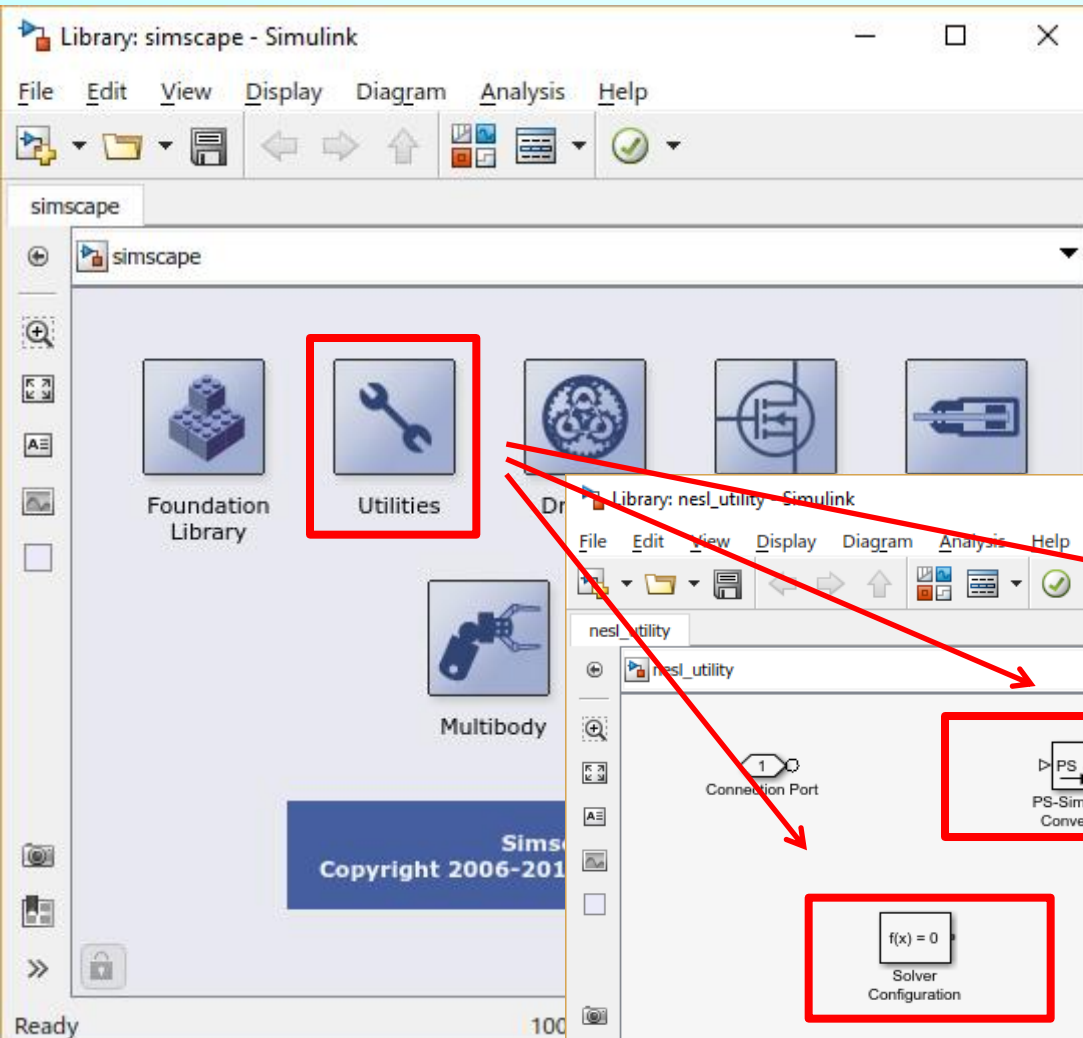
Library: simscape - Simulink

File Edit View Display Diagram Analysis Help

simscape

simscape

Foundation Library

Utilities

Dr

Multibody

Sims
Copyright 2006-201

Ready

100

Library: nesl_utility - Simulink

File Edit View Display Diagram Analysis Help

nesl_utility

nesl_utility

1

Connection Port

PS

PS-Sim
Conve

f(x) = 0

Solver Configuration